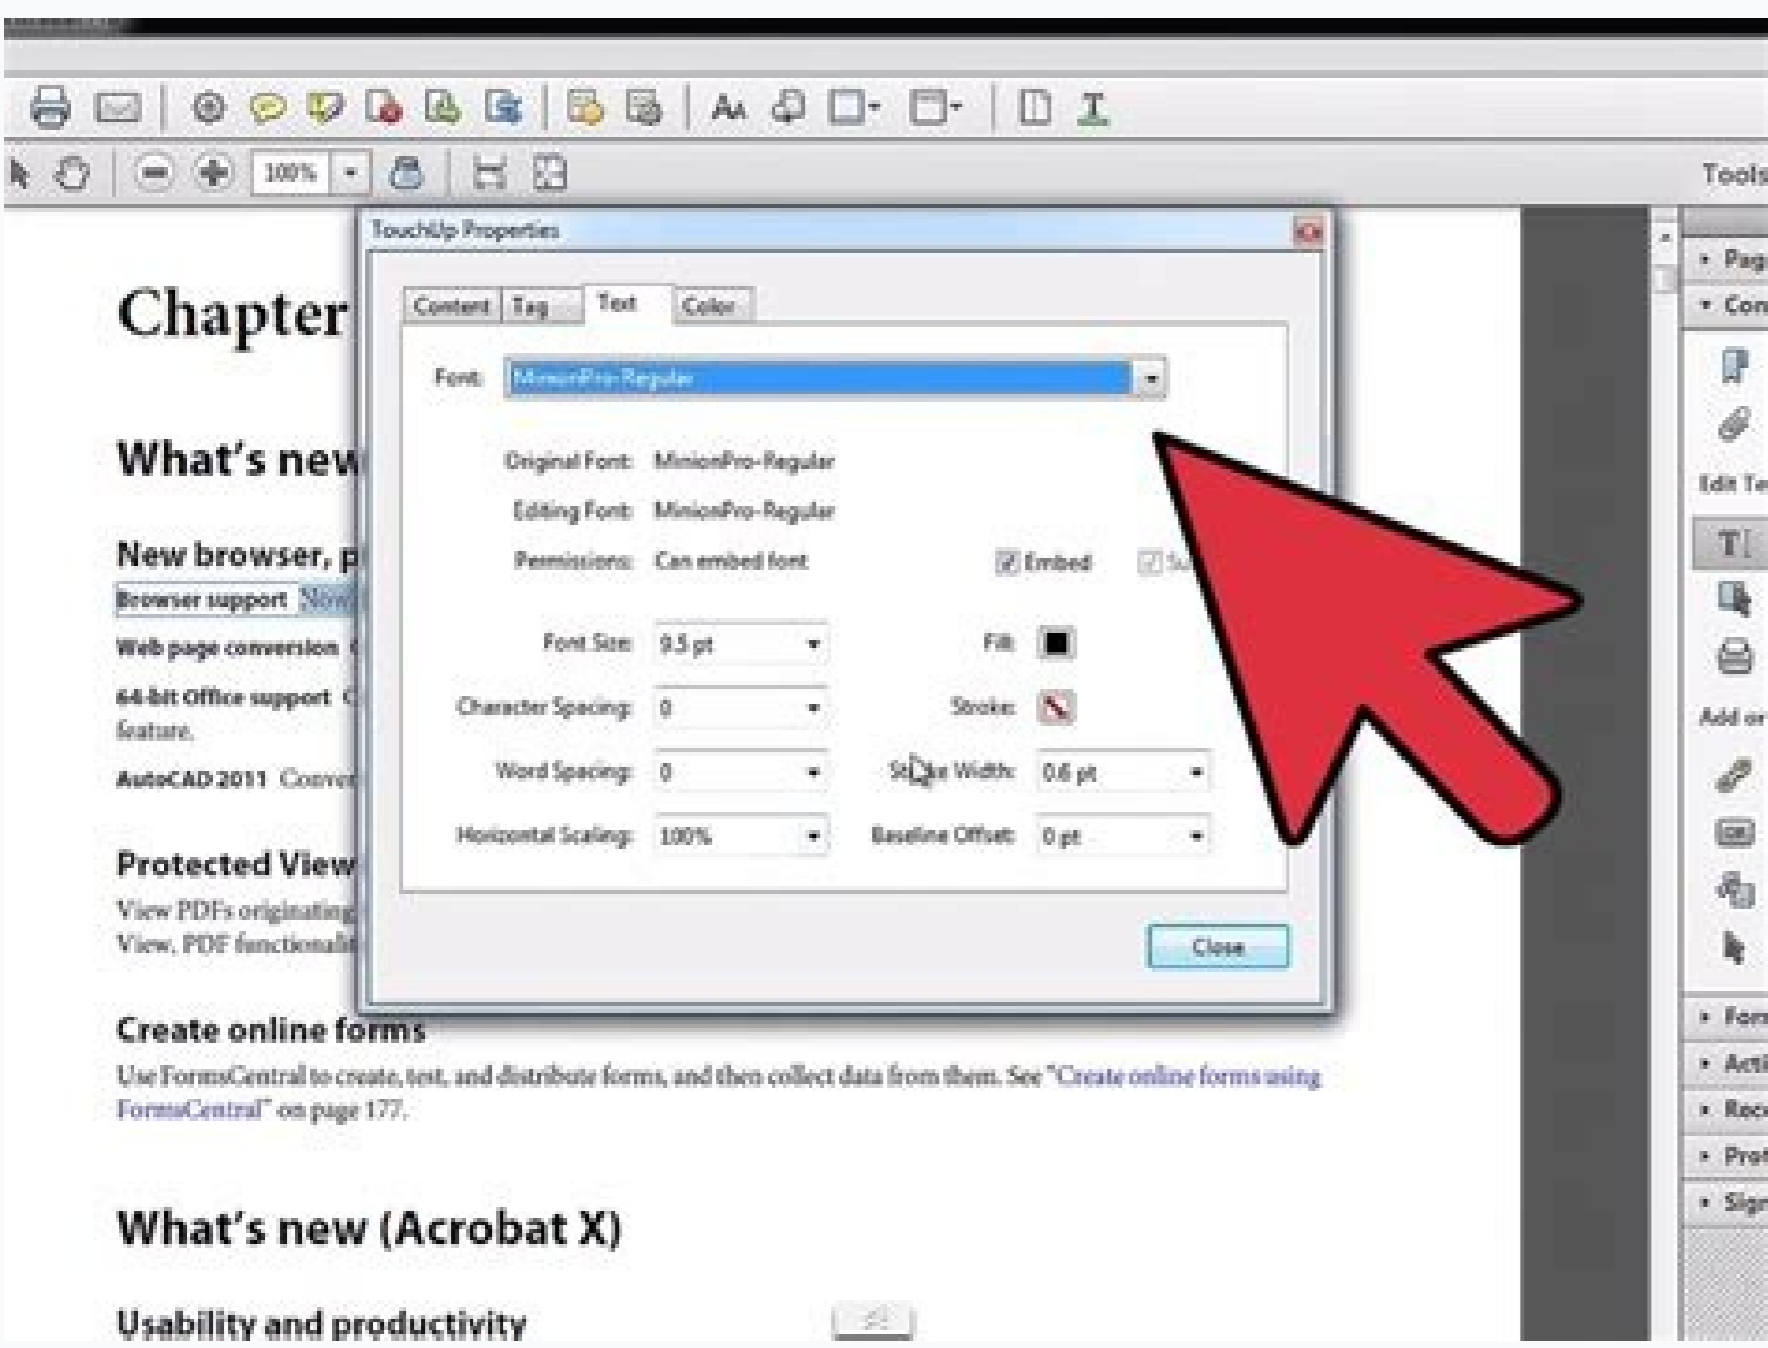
100%

Tools

TouchUp Properties

Content | Tag | Text | Color

Font: MinionPro-Regular

Original Font: MinionPro-Regular

Editing Font: MinionPro-Regular

Permissions: Can embed font

Embed

Font Size: 9.5 pt

Fill:

Character Spacing: 0

Stroke:

Word Spacing: 0

Stroke Width: 0.6 pt

Horizontal Scaling: 100%

Baseline Offset: 0 pt

Close

Chapter

What's new

New browser, p

Browser support New

Web page conversion

64-bit Office support

feature.

AutoCAD 2011 Conve

Protected View

View PDFs originating

View, PDF functionali

Create online forms

Use FormsCentral to create, test, and distribute forms, and then collect data from them. See "Create online forms using FormsCentral" on page 177.

What's new (Acrobat X)

Usability and productivity

Pag

Con

Edit Te

Add or

Forr

Acti

Rec

Prot

Sign